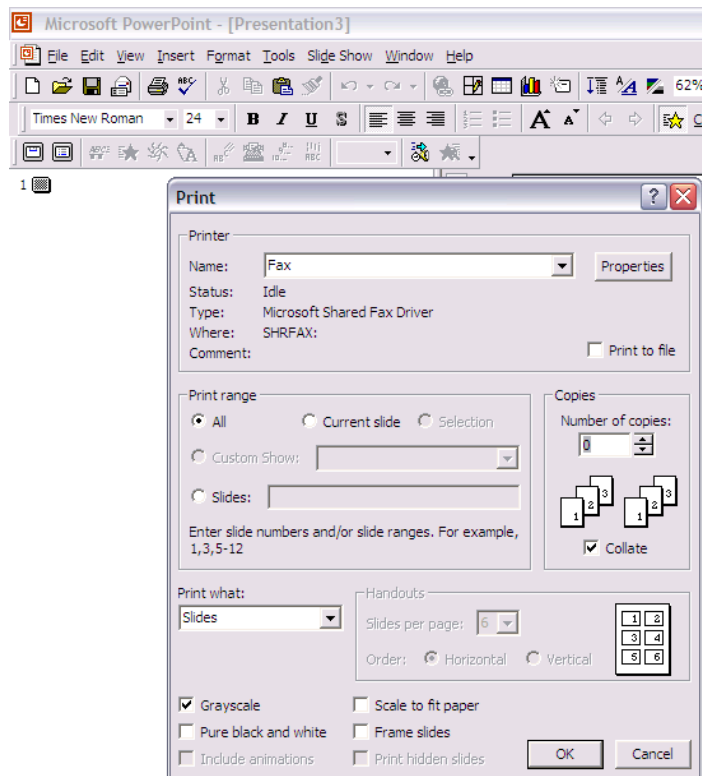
Microsoft PowerPoint - [Presentation3]

File Edit View Insert Format Tools Slide Show Window Help

62%

Times New Roman 24 B I U S

1

Print

Printer

Name: Fax

Properties

Status: Idle

Type: Microsoft Shared Fax Driver

Where: SHRFAX:

Comment:

Print to file

Print range

All

Current slide

Selection

Custom Show:

Slides:

Enter slide numbers and/or slide ranges. For example, 1,3,5-12

Copies

Number of copies:

0

1 2 3 1 2 3

Collate

Print what:

Slides

Handouts

Slides per page: 6

Order: Horizontal Vertical

1 2
3 4
5 6

Grayscale

Pure black and white

Include animations

Scale to fit paper

Frame slides

Print hidden slides

OK

Cancel